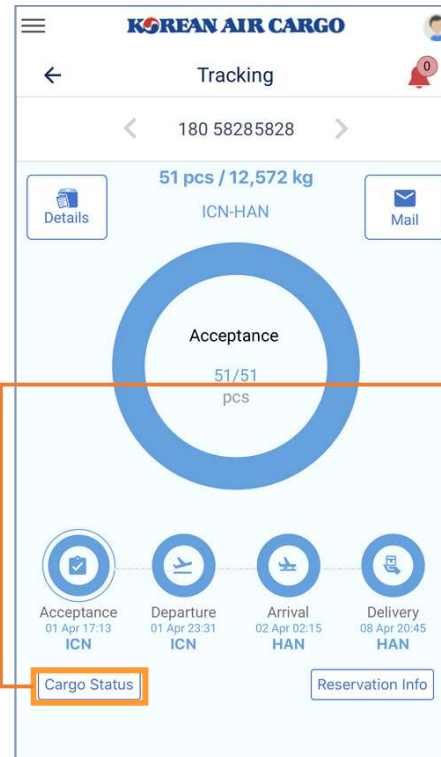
KOREAN AIR CARGO

Tracking

0

180 58285828

51 pcs / 12,572 kg

ICN-HAN

Details

Mail

Acceptance

51/51
pcs

Acceptance
01 Apr 17:13
ICN

Departure
01 Apr 23:31
ICN

Arrival
02 Apr 02:15
HAN

Delivery
08 Apr 20:45
HAN

Cargo Status

Reservation Info